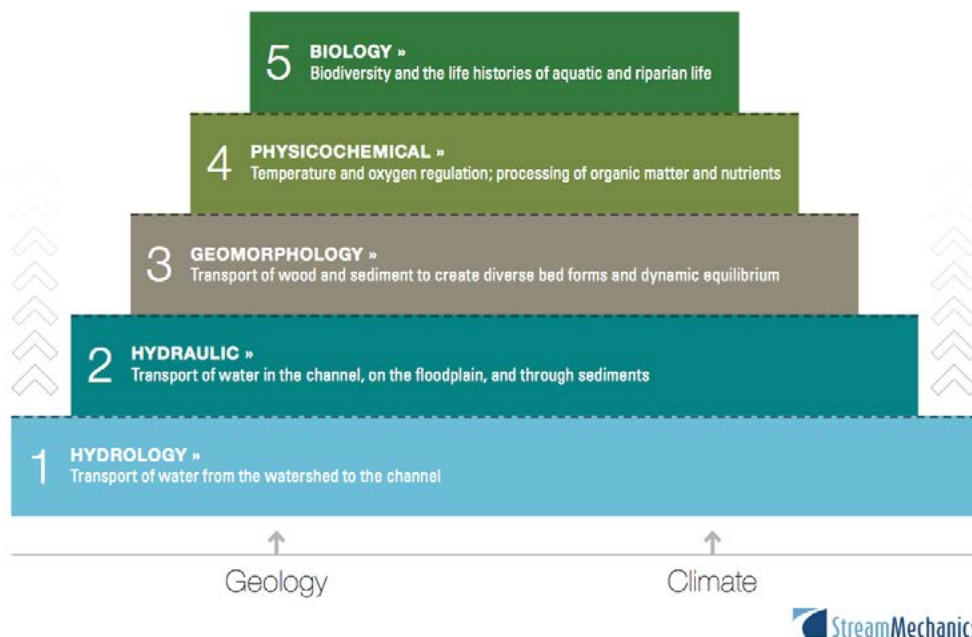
5 BIOLOGY »
Biodiversity and the life histories of aquatic and riparian life

4 PHYSICOCHEMICAL »
Temperature and oxygen regulation; processing of organic matter and nutrients

3 GEOMORPHOLOGY »
Transport of wood and sediment to create diverse bed forms and dynamic equilibrium

2 HYDRAULIC »
Transport of water in the channel, on the floodplain, and through sediments

1 HYDROLOGY »
Transport of water from the watershed to the channel

Geology

Climate

StreamMechanic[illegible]